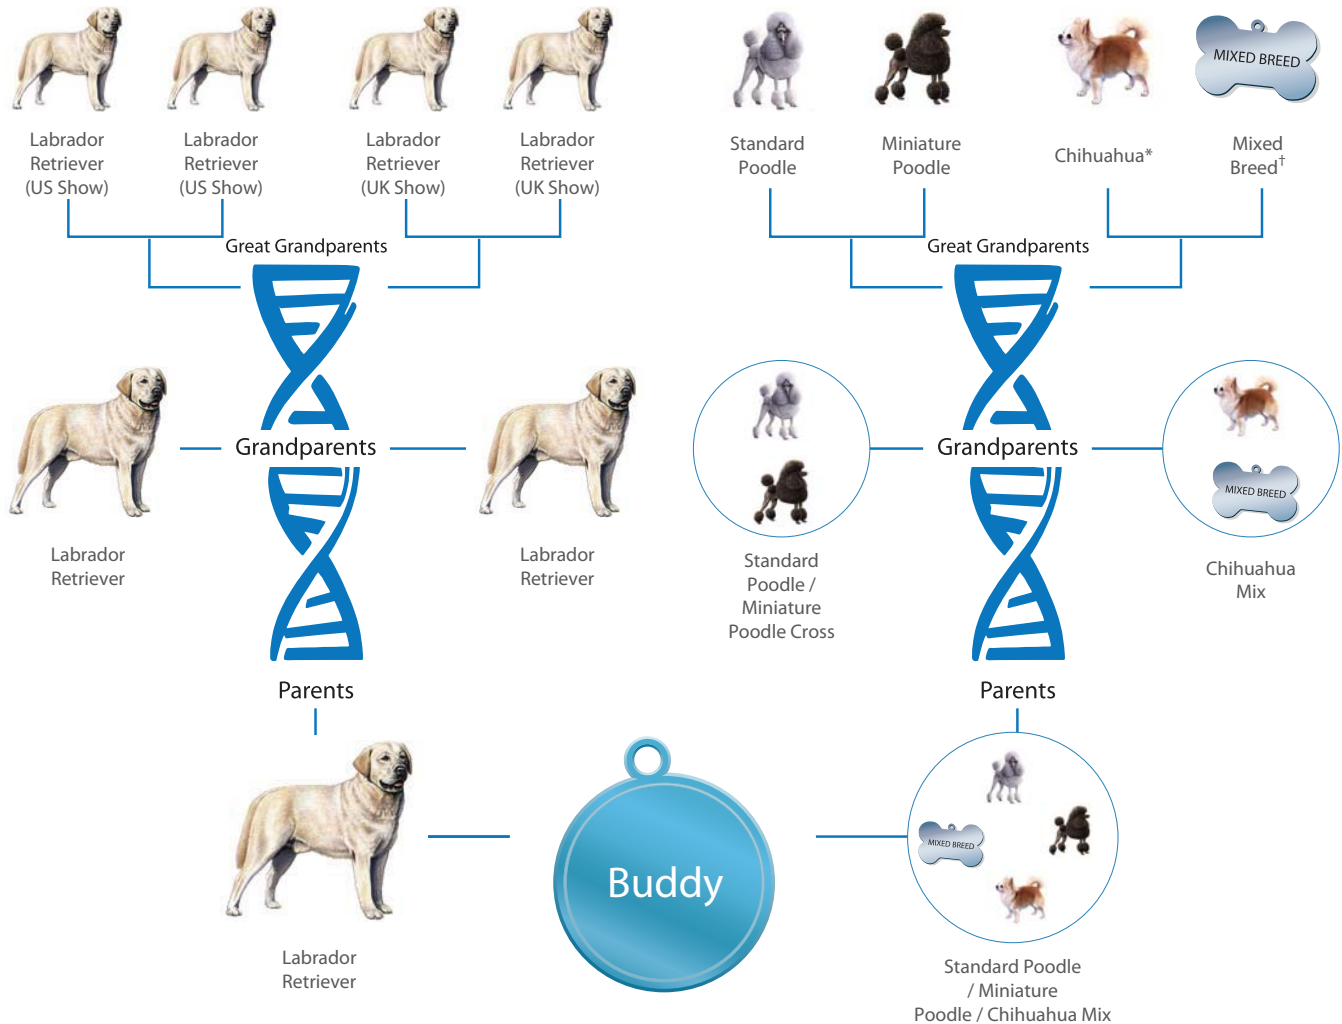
Labrador Retriever (US Show)

Labrador Retriever (US Show)

Labrador Retriever (UK Show)

Labrador Retriever (UK Show)

Standard Poodle

Miniature Poodle

Chihuahua*

MIXED BREED

Mixed Breed$^{\dagger}$

Great Grandparents

Great Grandparents

Labrador Retriever

Grandparents

Labrador Retriever

Standard Poodle / Miniature Poodle Cross

Grandparents

MIXED BREED

Chihuahua Mix

Parents

Parents

Labrador Retriever

Buddy

MIXED BREED

Standard Poodle / Miniature Poodle / Chihuahua Mix